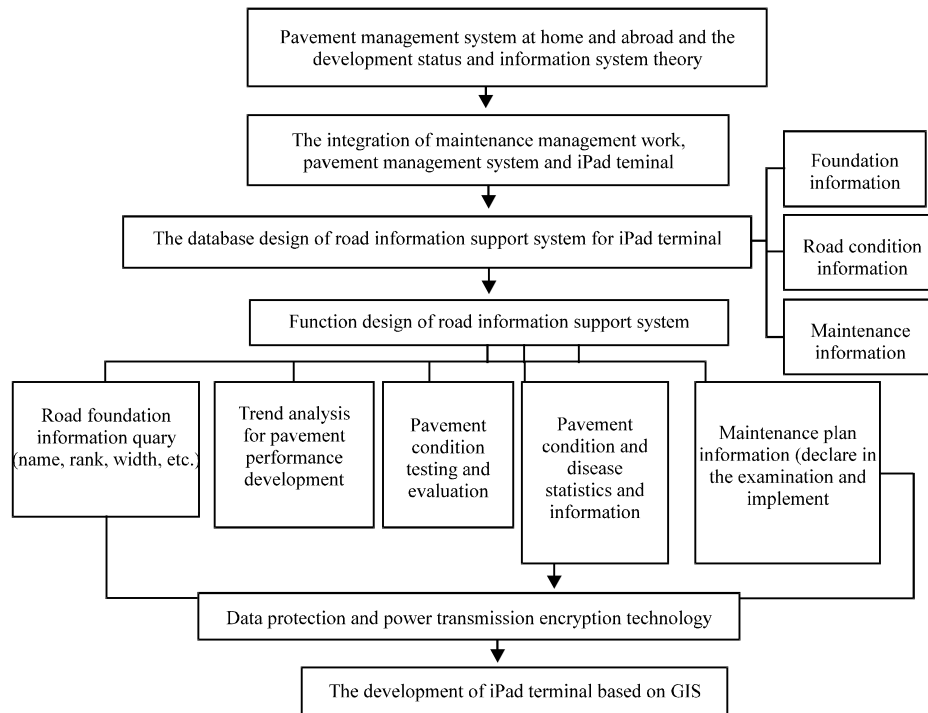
Pavement management system at home and abroad and the development status and information system theory

The integration of maintenance management work, pavement management system and iPad teminal

Foundation information

The database design of road information support system for iPad terminal

Road condition information

Maintenance information

Function design of road information support system

Road foundation information quary (name, rank, width, etc.)

Trend analysis for pavement performance development

Pavement condition testing and evaluation

Pavement condition and disease statistics and information

Maintenance plan information (declare in the examination and implement

Data protection and power transmission encryption technology

The development of iPad terminal based on GIS